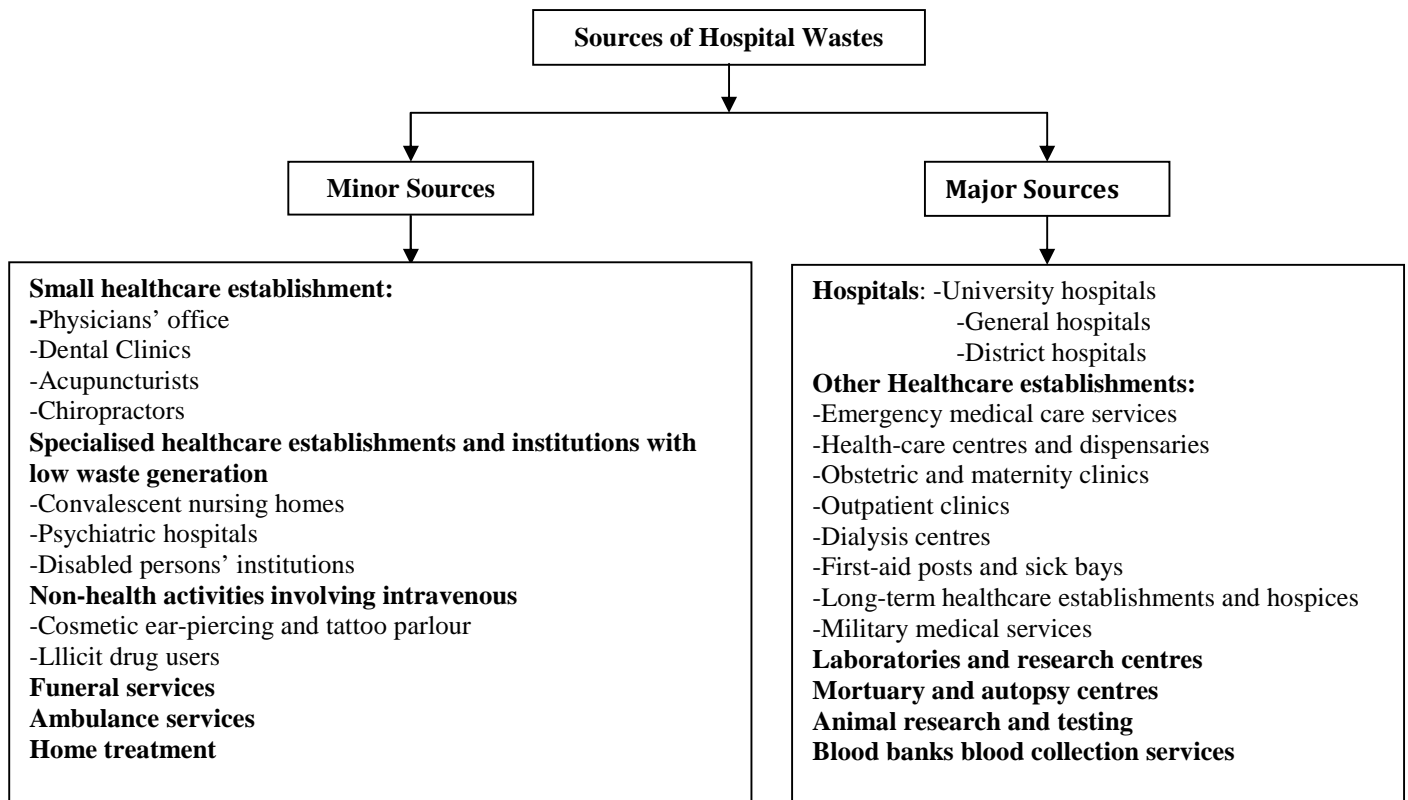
Sources of Hospital Wastes

Minor Sources

Major Sources

Small healthcare establishment:
-Physicians' office
-Dental Clinics
-Acupuncturists
-Chiropractors
Specialised healthcare establishments and institutions with low waste generation
-Convalescent nursing homes
-Psychiatric hospitals
-Disabled persons' institutions
Non-health activities involving intravenous
-Cosmetic ear-piercing and tattoo parlour
-Lllicit drug users
Funeral services
Ambulance services
Home treatment

Hospitals: -University hospitals
-General hospitals
-District hospitals
Other Healthcare establishments:
-Emergency medical care services
-Health-care centres and dispensaries
-Obstetric and maternity clinics
-Outpatient clinics
-Dialysis centres
-First-aid posts and sick bays
-Long-term healthcare establishments and hospices
-Military medical services
Laboratories and research centres
Mortuary and autopsy centres
Animal research and testing
Blood banks blood collection services